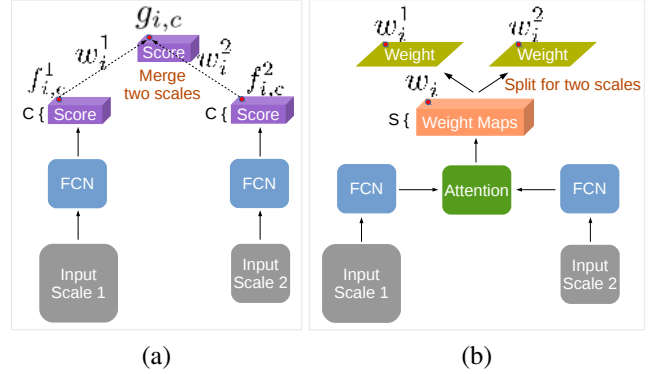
$g_{i,c}$
$w_i^1$
Score
$w_i^2$
$f_{i,c}^1$
Merge two scales
$f_{i,c}^2$
C {
Score
C {
Score
FCN
FCN
Input Scale 1
Input Scale 2

$w_i^1$
Weight
$w_i^2$
Weight
$w_i$
Split for two scales
S {
Weight Maps
FCN
Attention
FCN
Input Scale 1
Input Scale 2

(a)
(b)